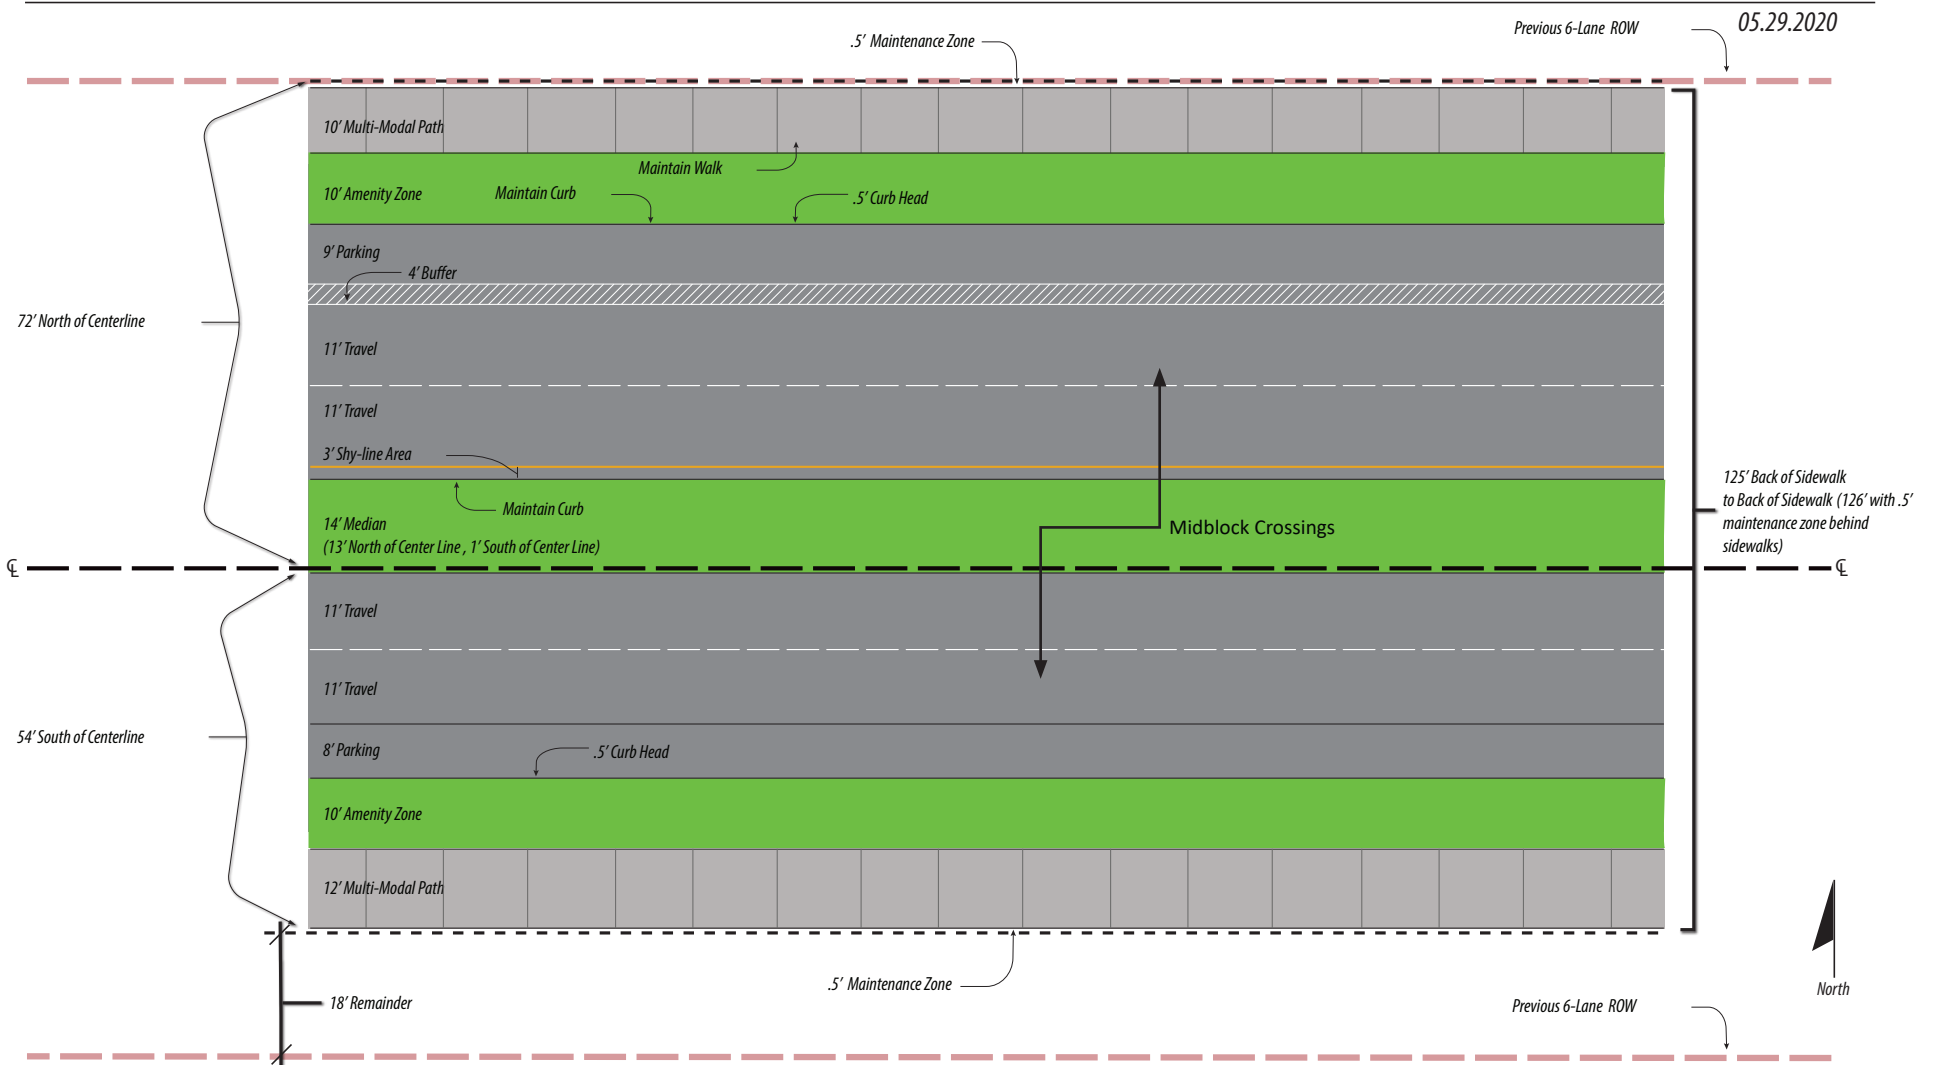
05.29.2020

Previous 6-Lane ROW

.5' Maintenance Zone

10' Multi-Modal Path

Maintain Walk

10' Amenity Zone

Maintain Curb

.5' Curb Head

9' Parking

4' Buffer

72' North of Centerline

11' Travel

11' Travel

3' Shy-line Area

Maintain Curb

14' Median
(13' North of Center Line , 1' South of Center Line)

Midblock Crossings

125' Back of Sidewalk to Back of Sidewalk (126' with .5' maintenance zone behind sidewalks)

℄

℄

11' Travel

11' Travel

54' South of Centerline

8' Parking

.5' Curb Head

10' Amenity Zone

12' Multi-Modal Path

.5' Maintenance Zone

18' Remainder

Previous 6-Lane ROW

North